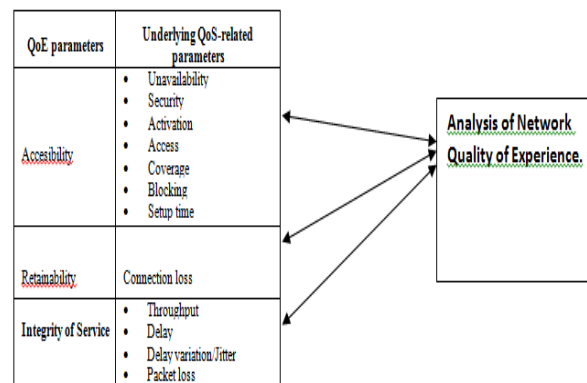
| QoE parameters | Underlying QoS-related parameters |
|---|---|
| Accesibility | • Unavailability<br>• Security<br>• Activation<br>• Access<br>• Coverage<br>• Blocking<br>• Setup time |
| Retainability | Connection loss |
| Integrity of Service | • Throughput<br>• Delay<br>• Delay variation/Jitter<br>• Packet loss |

Analysis of Network Quality of Experience.